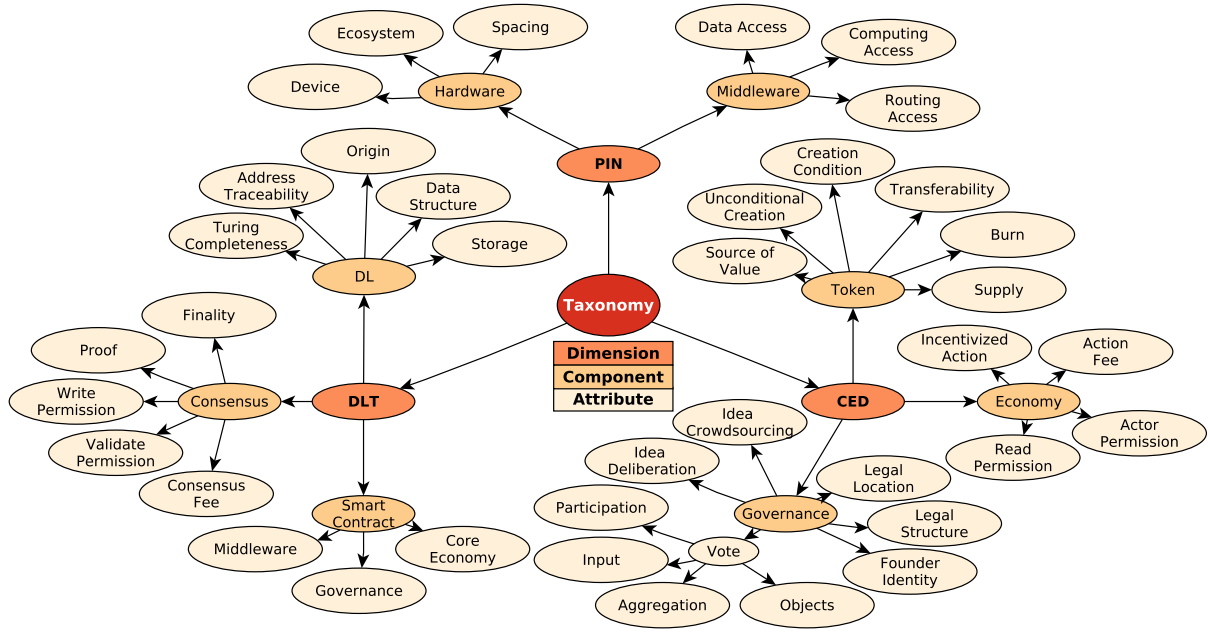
Taxonomy

Dimension
Component
Attribute

PIN
Hardware
Ecosystem
Spacing
Device
Middleware
Data Access
Computing Access
Routing Access

DLT
DL
Origin
Address Traceability
Data Structure
Turing Completeness
Storage
Consensus
Finality
Proof
Write Permission
Validate Permission
Consensus Fee
Smart Contract
Middleware
Core Economy
Governance

CED
Token
Creation Condition
Unconditional Creation
Transferability
Burn
Source of Value
Supply
Economy
Incentivized Action
Action Fee
Actor Permission
Read Permission
Governance
Idea Crowdsourcing
Idea Deliberation
Legal Location
Legal Structure
Founder Identity
Participation
Vote
Input
Aggregation
Objects